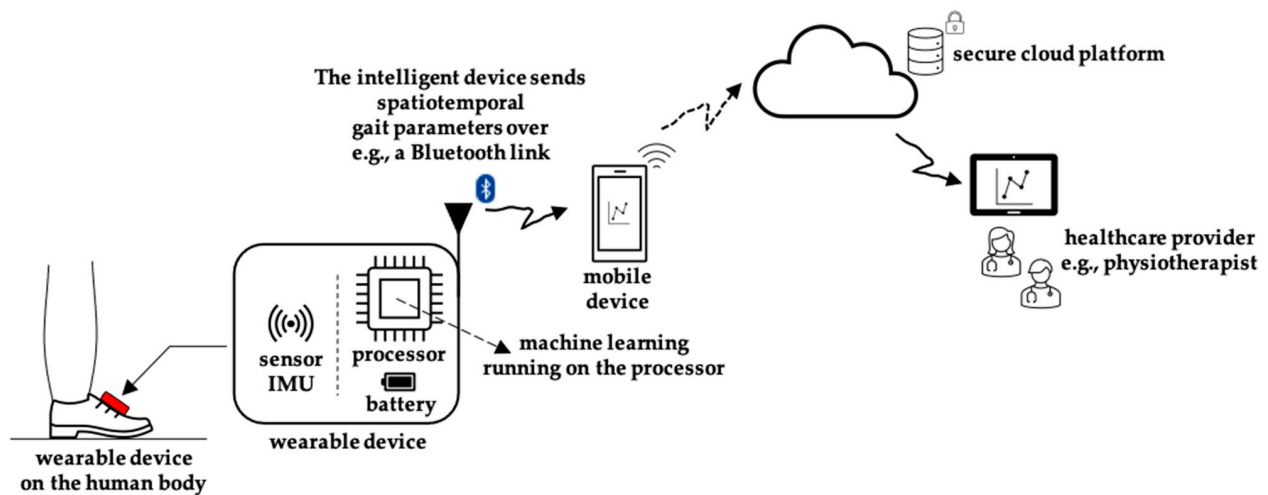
secure cloud platform

The intelligent device sends spatiotemporal gait parameters over e.g., a Bluetooth link

mobile device

healthcare provider e.g., physiotherapist

sensor IMU

processor

battery

machine learning running on the processor

wearable device

wearable device on the human body